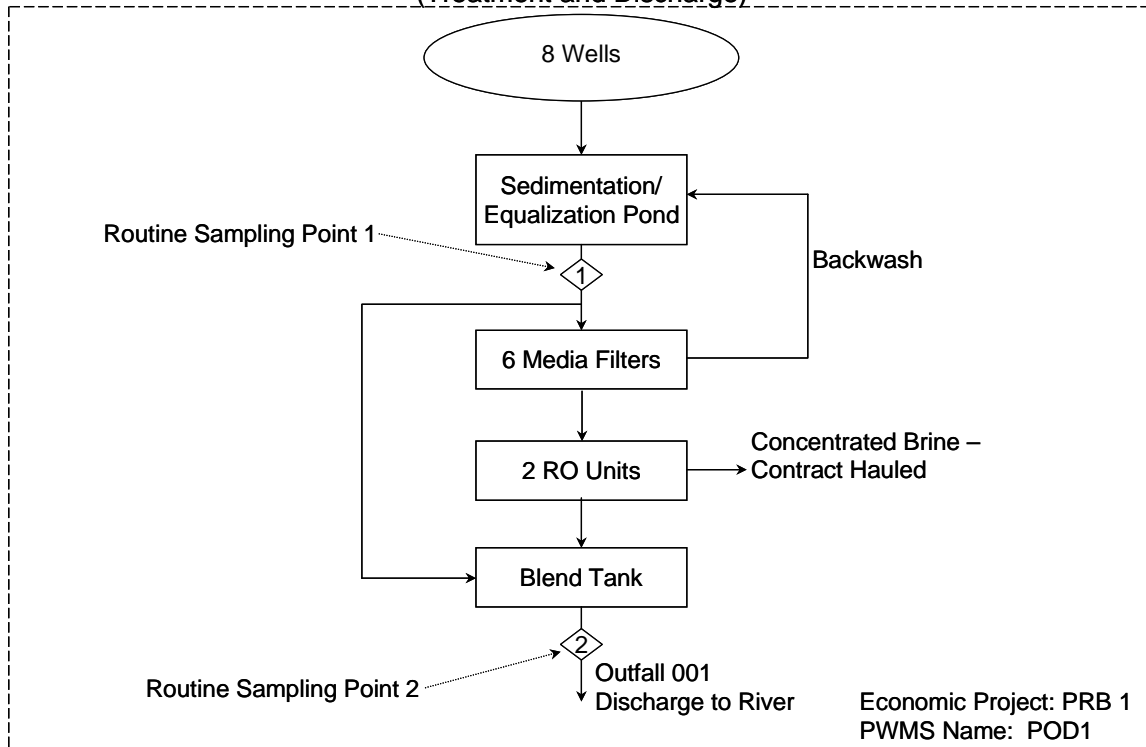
(Treatment and Discharge)

8 Wells

Sedimentation/ Equalization Pond

Routine Sampling Point 1

1

Backwash

6 Media Filters

Concentrated Brine – Contract Hauled

2 RO Units

Blend Tank

2

Routine Sampling Point 2

Outfall 001 Discharge to River

Economic Project: PRB 1
PWMS Name: POD1